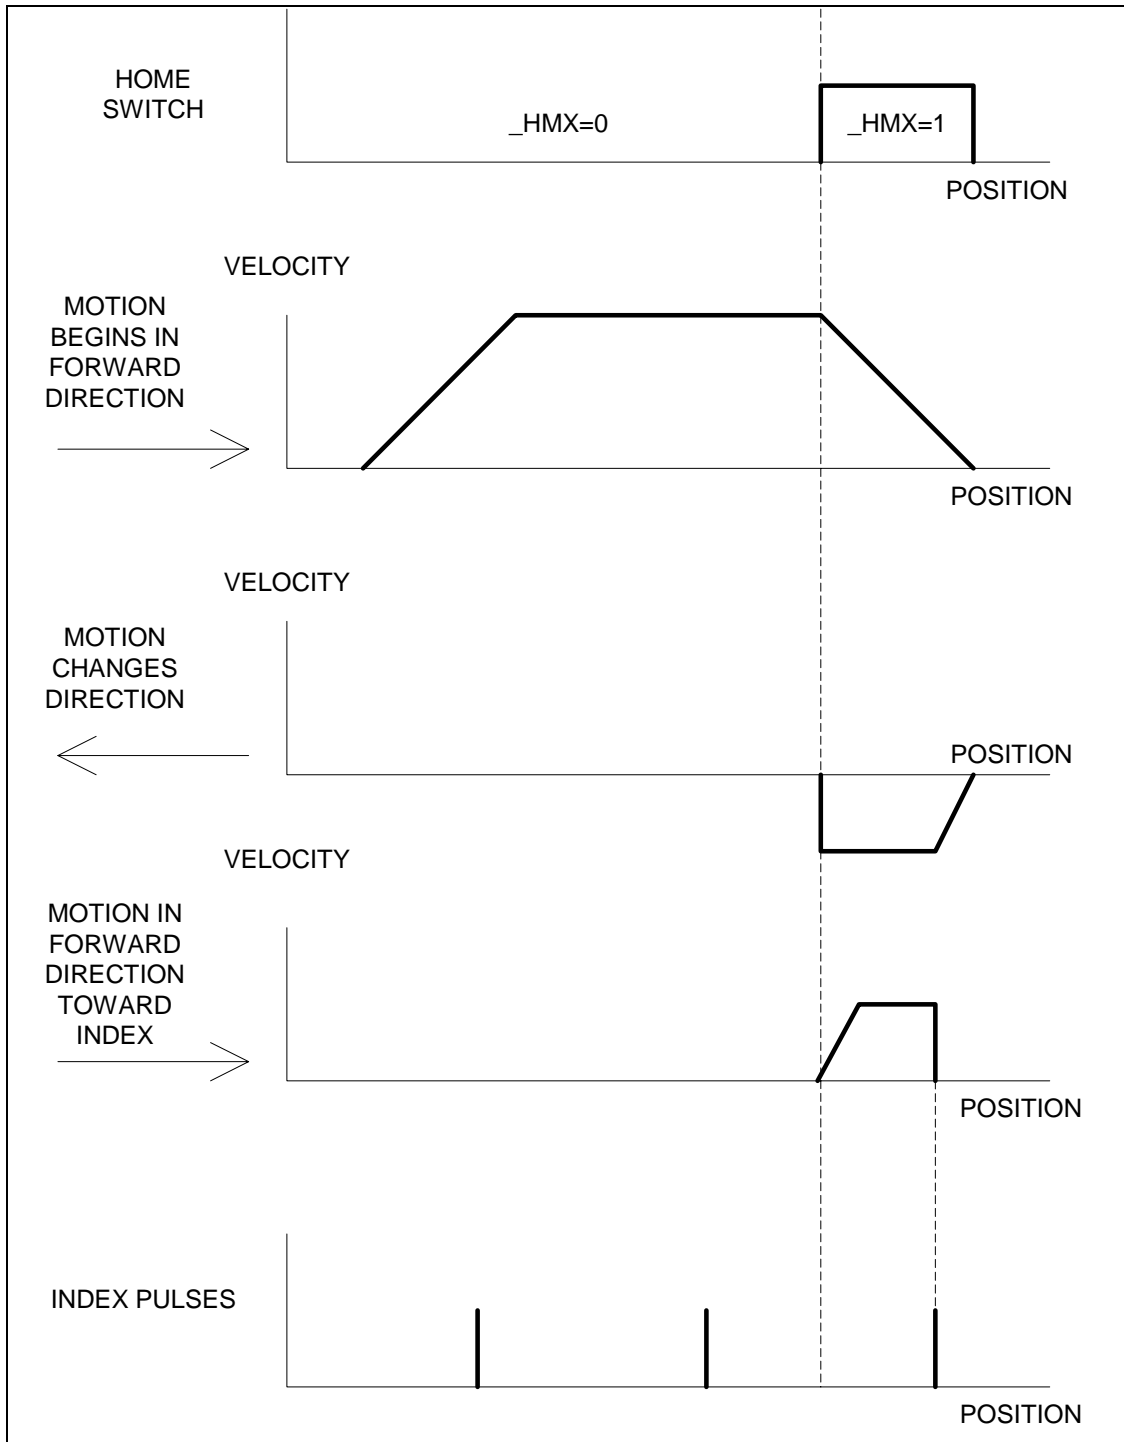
HOME SWITCH

_HMX=0

_HMX=1

POSITION

VELOCITY

MOTION BEGINS IN FORWARD DIRECTION

POSITION

VELOCITY

MOTION CHANGES DIRECTION

POSITION

VELOCITY

MOTION IN FORWARD DIRECTION TOWARD INDEX

POSITION

INDEX PULSES

POSITION